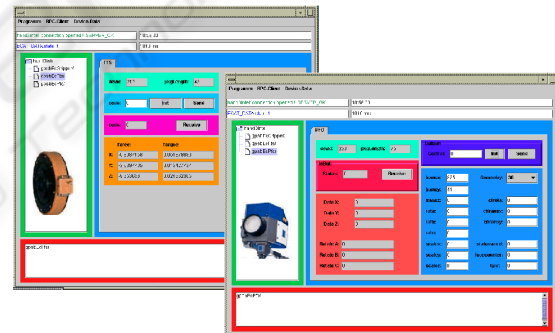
Programme RPC-Client Device Data

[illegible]

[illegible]

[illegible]

Level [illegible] page length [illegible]

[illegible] Get Send

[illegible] Receive

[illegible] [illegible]

A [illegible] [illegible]

B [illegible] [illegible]

C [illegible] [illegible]

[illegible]

Programme RPC-Client Device Data

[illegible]

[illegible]

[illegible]

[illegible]

Level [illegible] page length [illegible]

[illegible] Get Send

Status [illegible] Receive

Data X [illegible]

Data Y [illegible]

Data Z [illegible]

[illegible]

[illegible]

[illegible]